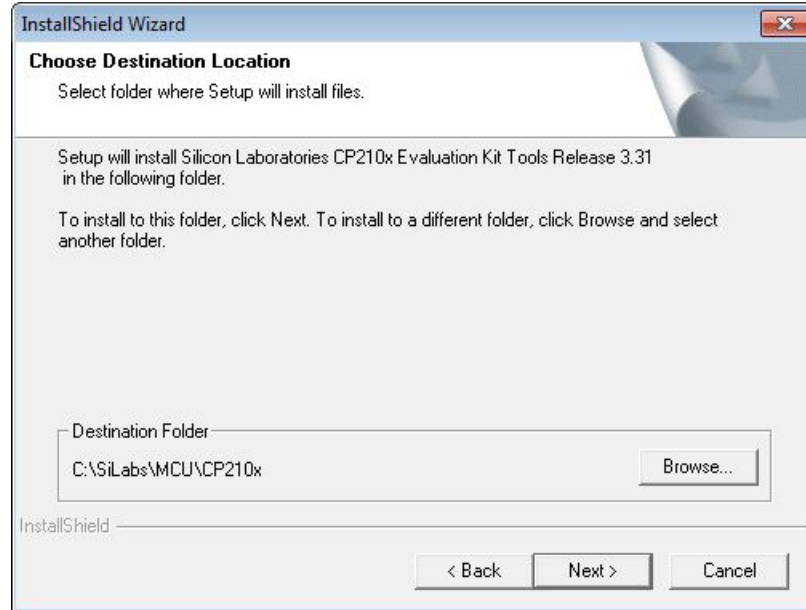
InstallShield Wizard

Choose Destination Location

Select folder where Setup will install files.

Setup will install Silicon Laboratories CP210x Evaluation Kit Tools Release 3.31 in the following folder.

To install to this folder, click Next. To install to a different folder, click Browse and select another folder.

Destination Folder

C:\SiLabs\MCU\CP210x

Browse...

InstallShield

< Back

Next >

Cancel